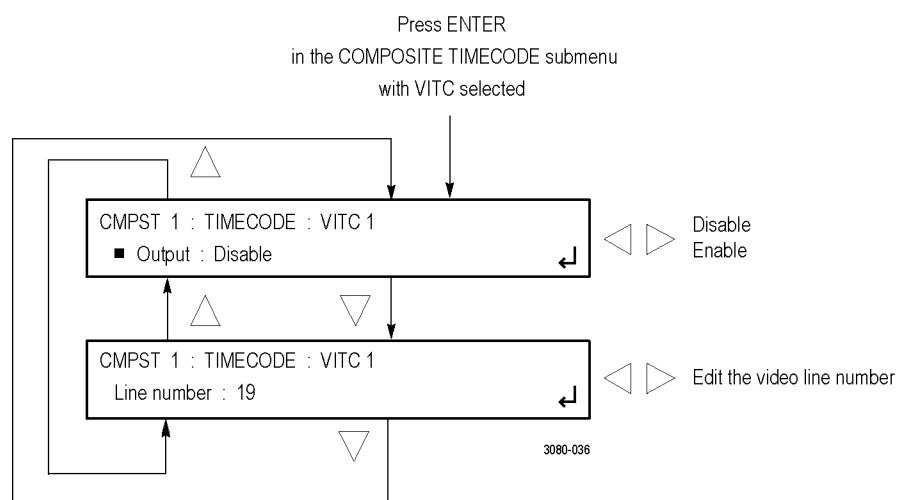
Press ENTER
in the COMPOSITE TIMECODE submenu
with VITC selected

CMPST 1 : TIMECODE : VITC 1
■ Output : Disable

Disable
Enable

CMPST 1 : TIMECODE : VITC 1
Line number : 19

Edit the video line number

3080-036